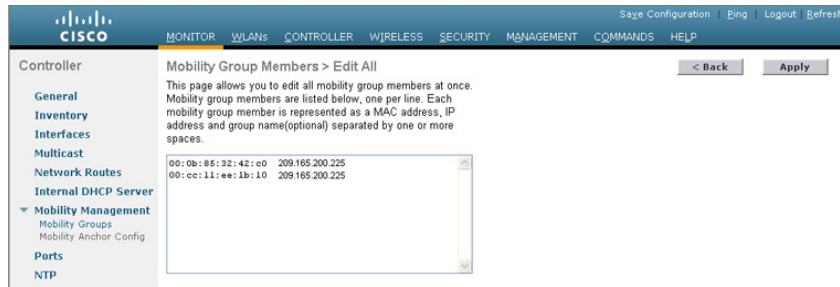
cisco

Save Configuration | Ping | Logout | Refresh

MONITOR WLANs CONTROLLER WIRELESS SECURITY MANAGEMENT COMMANDS HELP

Controller

General
Inventory
Interfaces
Multicast
Network Routes
Internal DHCP Server
Mobility Management
Mobility Groups
Mobility Anchor Config
Ports
NTP

Mobility Group Members > Edit All

< Back

Apply

This page allows you to edit all mobility group members at once. Mobility group members are listed below, one per line. Each mobility group member is represented as a MAC address, IP address and group name(optional) separated by one or more spaces.

00:0b:85:32:42:c0 209.165.200.225
00:cc:11:ee:1b:10 209.165.200.225